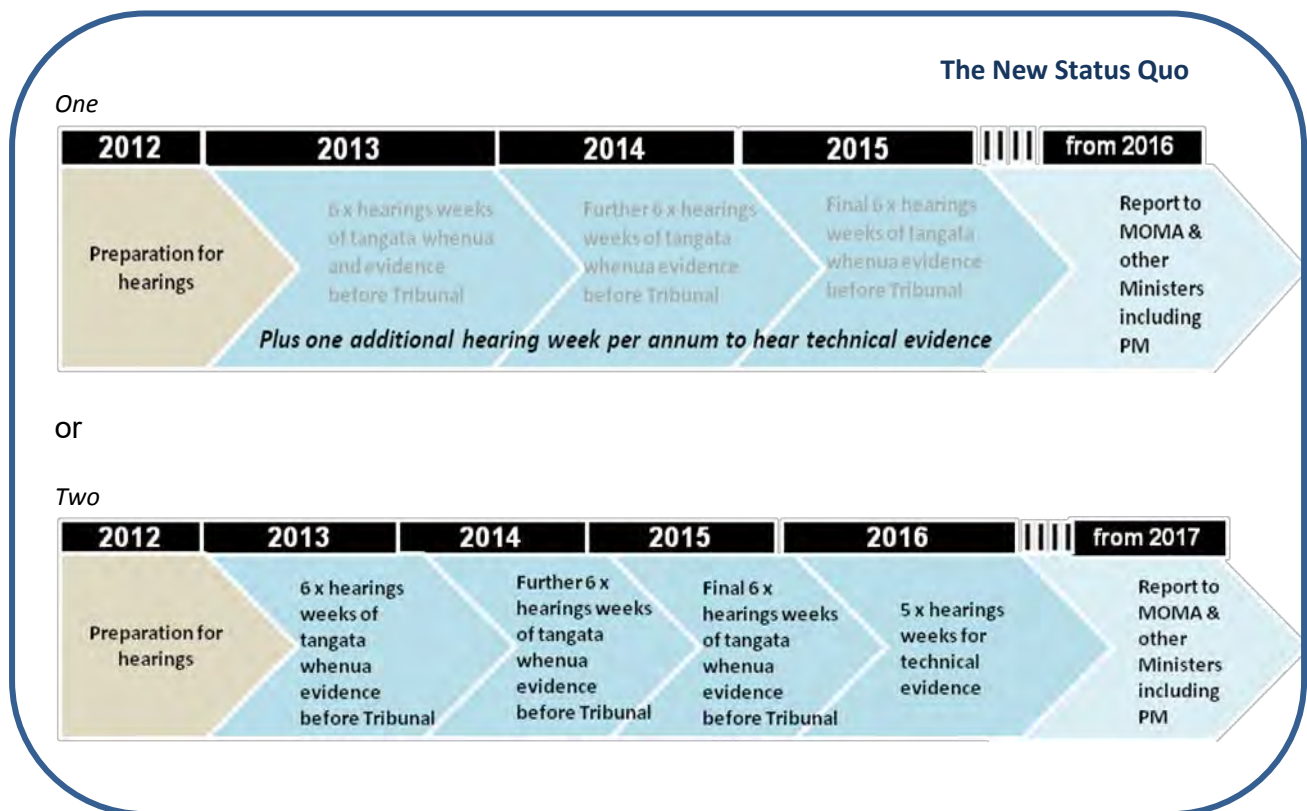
The New Status Quo

One

2012 | 2013 | 2014 | 2015 | from 2016

Preparation for hearings

6 x hearings weeks of tangata whenua and evidence before Tribunal

Further 6 x hearings weeks of tangata whenua evidence before Tribunal

Final 6 x hearings weeks of tangata whenua evidence before Tribunal

Report to MOMA & other Ministers including PM

Plus one additional hearing week per annum to hear technical evidence

or

Two

2012 | 2013 | 2014 | 2015 | 2016 | from 2017

Preparation for hearings

6 x hearings weeks of tangata whenua evidence before Tribunal

Further 6 x hearings weeks of tangata whenua evidence before Tribunal

Final 6 x hearings weeks of tangata whenua evidence before Tribunal

5 x hearings weeks for technical evidence

Report to MOMA & other Ministers including PM